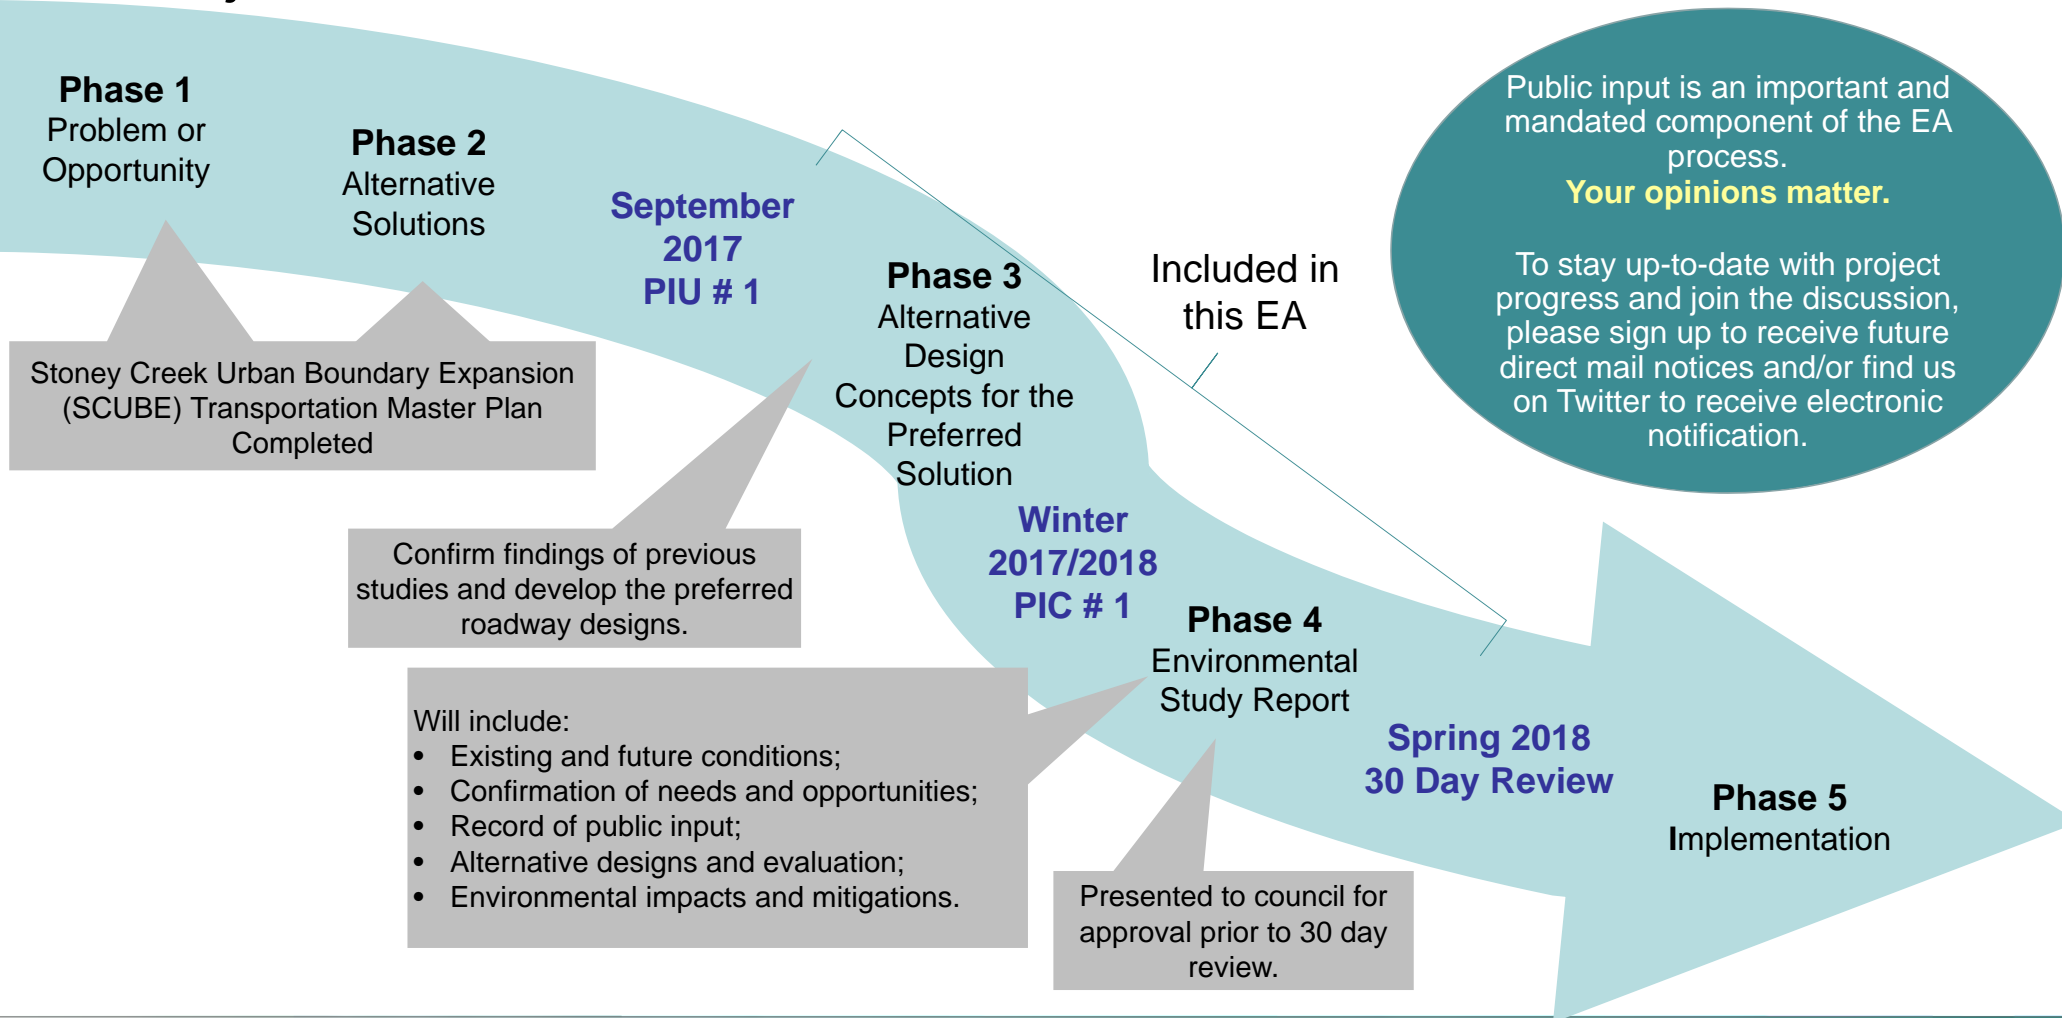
Phase 1
Problem or Opportunity

Phase 2
Alternative Solutions

September 2017
PIU # 1

Phase 3
Alternative Design Concepts for the Preferred Solution

Included in this EA

Public input is an important and mandated component of the EA process.
Your opinions matter.

To stay up-to-date with project progress and join the discussion, please sign up to receive future direct mail notices and/or find us on Twitter to receive electronic notification.

Stoney Creek Urban Boundary Expansion (SCUBE) Transportation Master Plan Completed

Confirm findings of previous studies and develop the preferred roadway designs.

Winter 2017/2018
PIC # 1

Phase 4
Environmental Study Report

Will include:
• Existing and future conditions;
• Confirmation of needs and opportunities;
• Record of public input;
• Alternative designs and evaluation;
• Environmental impacts and mitigations.

Spring 2018
30 Day Review

Phase 5
Implementation

Presented to council for approval prior to 30 day review.